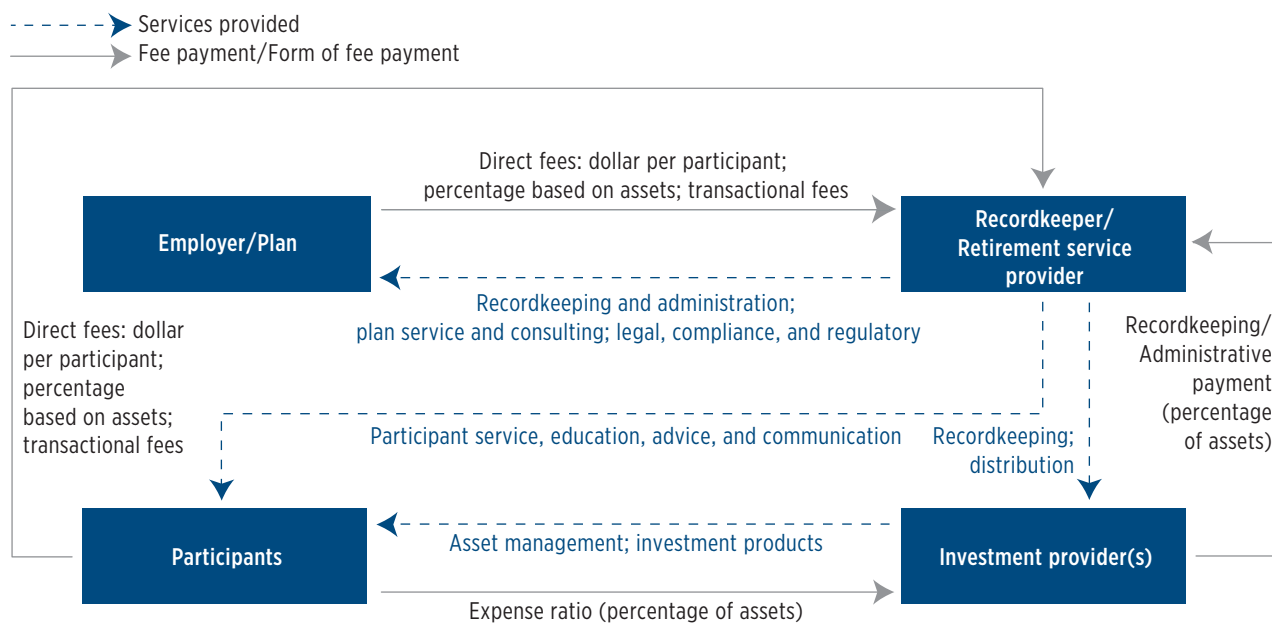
Services provided
Fee payment/Form of fee payment

Direct fees: dollar per participant; percentage based on assets; transactional fees

Employer/Plan

Recordkeeper/ Retirement service provider

Recordkeeping and administration; plan service and consulting; legal, compliance, and regulatory

Direct fees: dollar per participant; percentage based on assets; transactional fees

Recordkeeping/ Administrative payment (percentage of assets)

Participant service, education, advice, and communication

Recordkeeping; distribution

Participants

Asset management; investment products

Investment provider(s)

Expense ratio (percentage of assets)